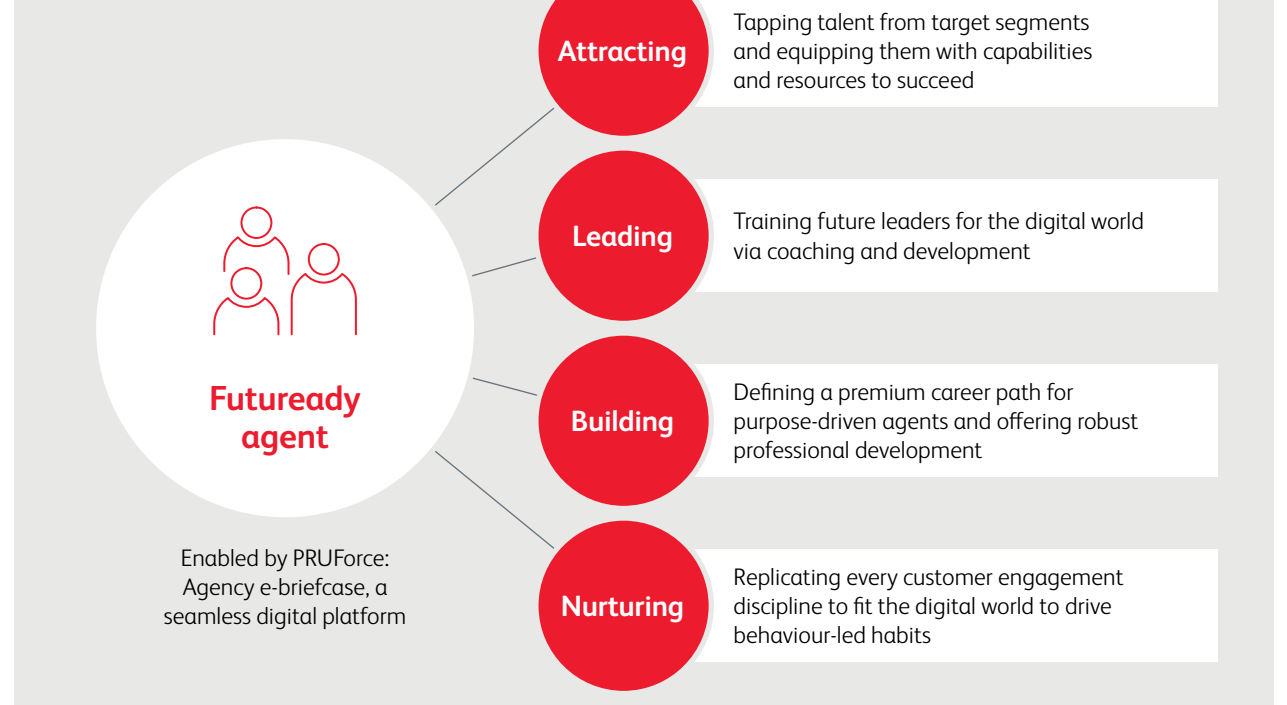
Futuready agent

Enabled by PRUForce: Agency e-briefcase, a seamless digital platform

Attracting

Tapping talent from target segments and equipping them with capabilities and resources to succeed

Leading

Training future leaders for the digital world via coaching and development

Building

Defining a premium career path for purpose-driven agents and offering robust professional development

Nurturing

Replicating every customer engagement discipline to fit the digital world to drive behaviour-led habits